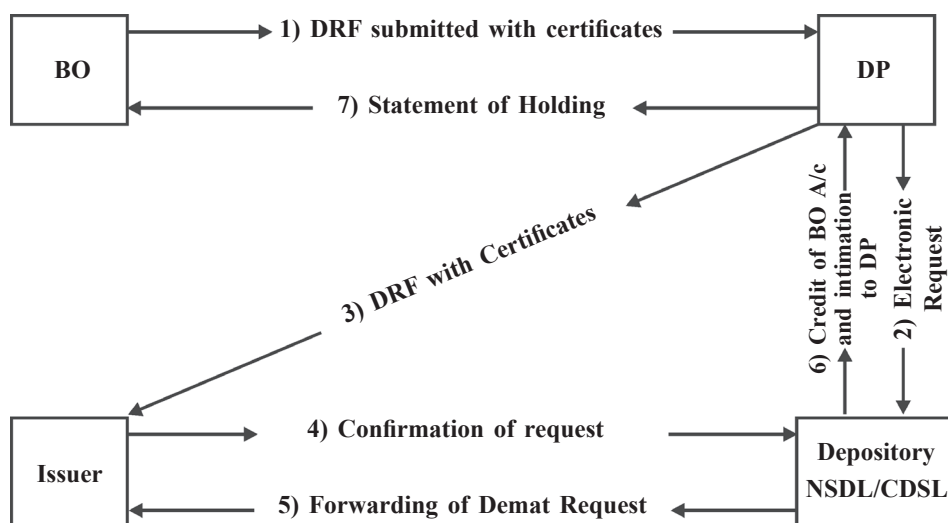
BO

1) DRF submitted with certificates

DP

7) Statement of Holding

3) DRF with Certificates

6) Credit of BO A/c and intimation to DP

2) Electronic Request

Issuer

4) Confirmation of request

5) Forwarding of Demat Request

Depository NSDL/CDSL